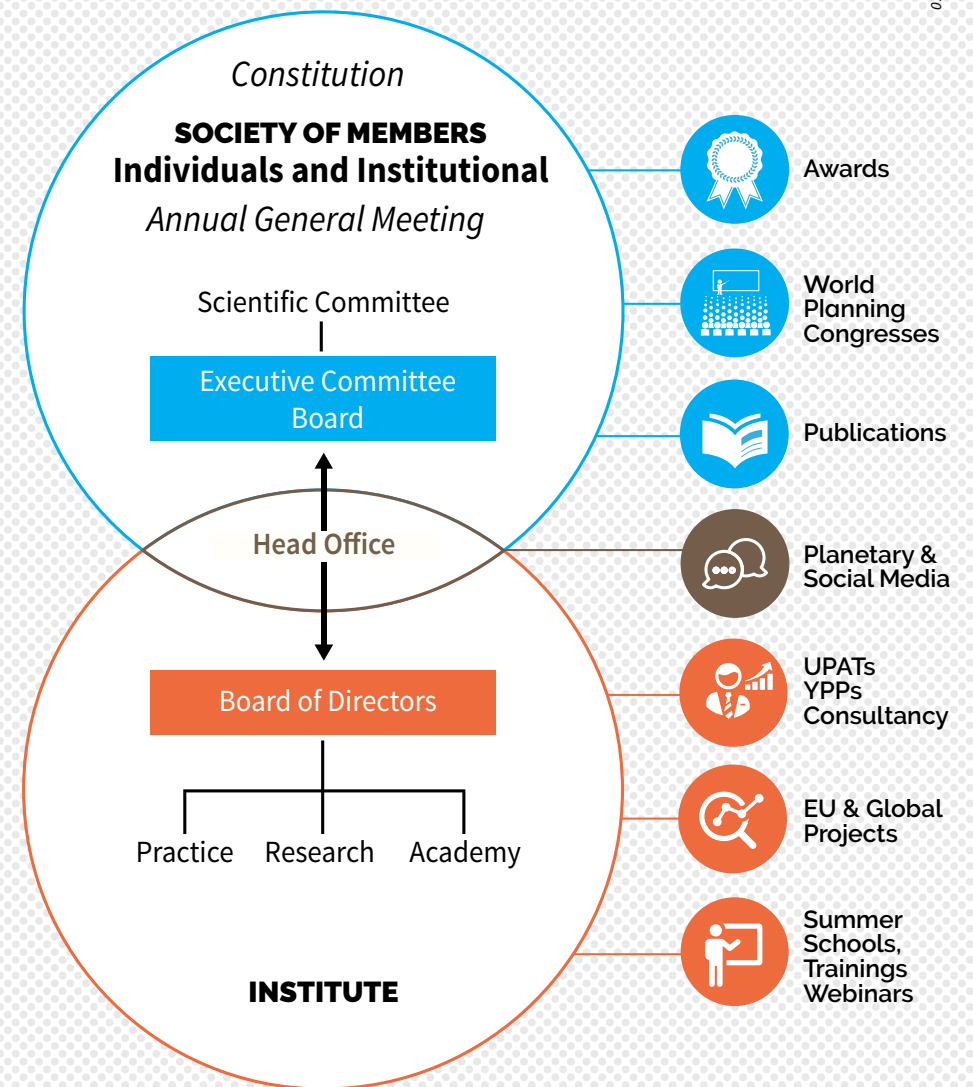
Constitution

SOCIETY OF MEMBERS
Individuals and Institutional
Annual General Meeting

Scientific Committee

Executive Committee
Board

Head Office

Board of Directors

Practice Research Academy

INSTITUTE

Awards

World Planning Congresses

Publications

Planetary & Social Media

UPATs
YPPs
Consultancy

EU & Global Projects

Summer Schools, Trainings Webinars